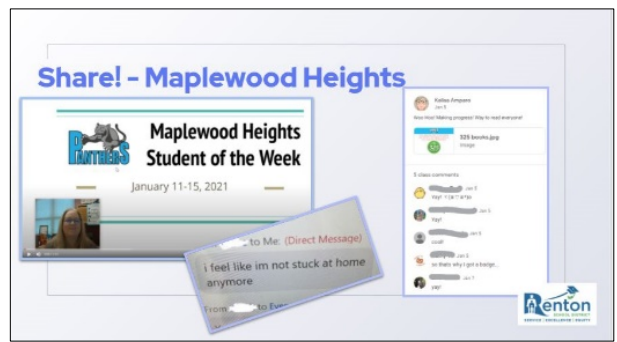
Share! - Maplewood Heights

PANTHERS

Maplewood Heights Student of the Week

January 11-15, 2021

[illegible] to Me: (Direct Message)

i feel like im not stuck at home anymore

From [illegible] to Eve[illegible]

Kailey Ampere
Jan 5

Woo Hoo! Making progress! Way to read everyone!

325 books.jpg
Image

5 class comments

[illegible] Jan 5
Yay! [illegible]

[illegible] Jan 5
Yay!

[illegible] Jan 5
cool!

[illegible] Jan 5
so thats why i got a badge...

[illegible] Jan 7
yay!

Renton
SCHOOL DISTRICT
SERVICE | EXCELLENCE | EQUITY